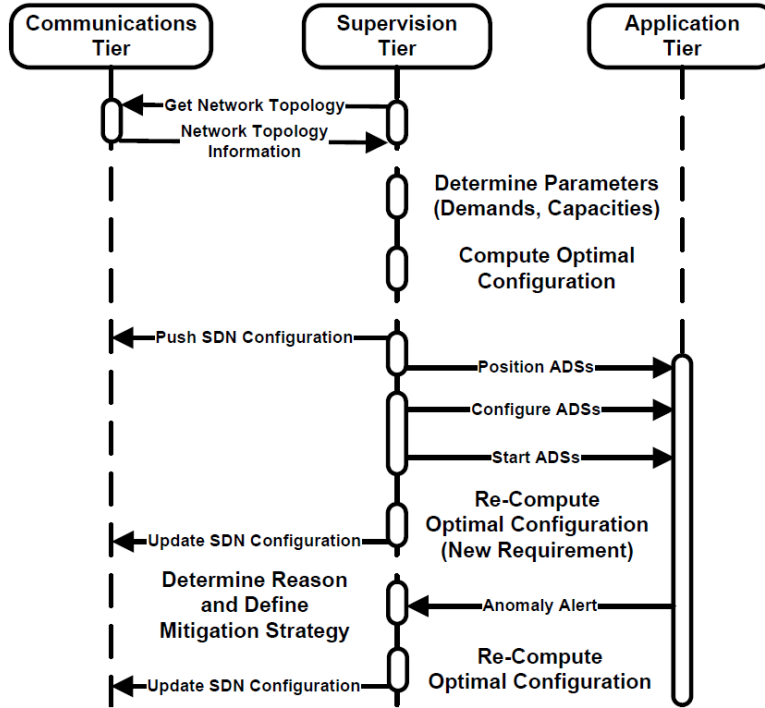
Communications Tier

Supervision Tier

Application Tier

Get Network Topology

Network Topology Information

Determine Parameters (Demands, Capacities)

Compute Optimal Configuration

Push SDN Configuration

Position ADSs

Configure ADSs

Start ADSs

Re-Compute Optimal Configuration (New Requirement)

Update SDN Configuration

Determine Reason and Define Mitigation Strategy

Anomaly Alert

Re-Compute Optimal Configuration

Update SDN Configuration